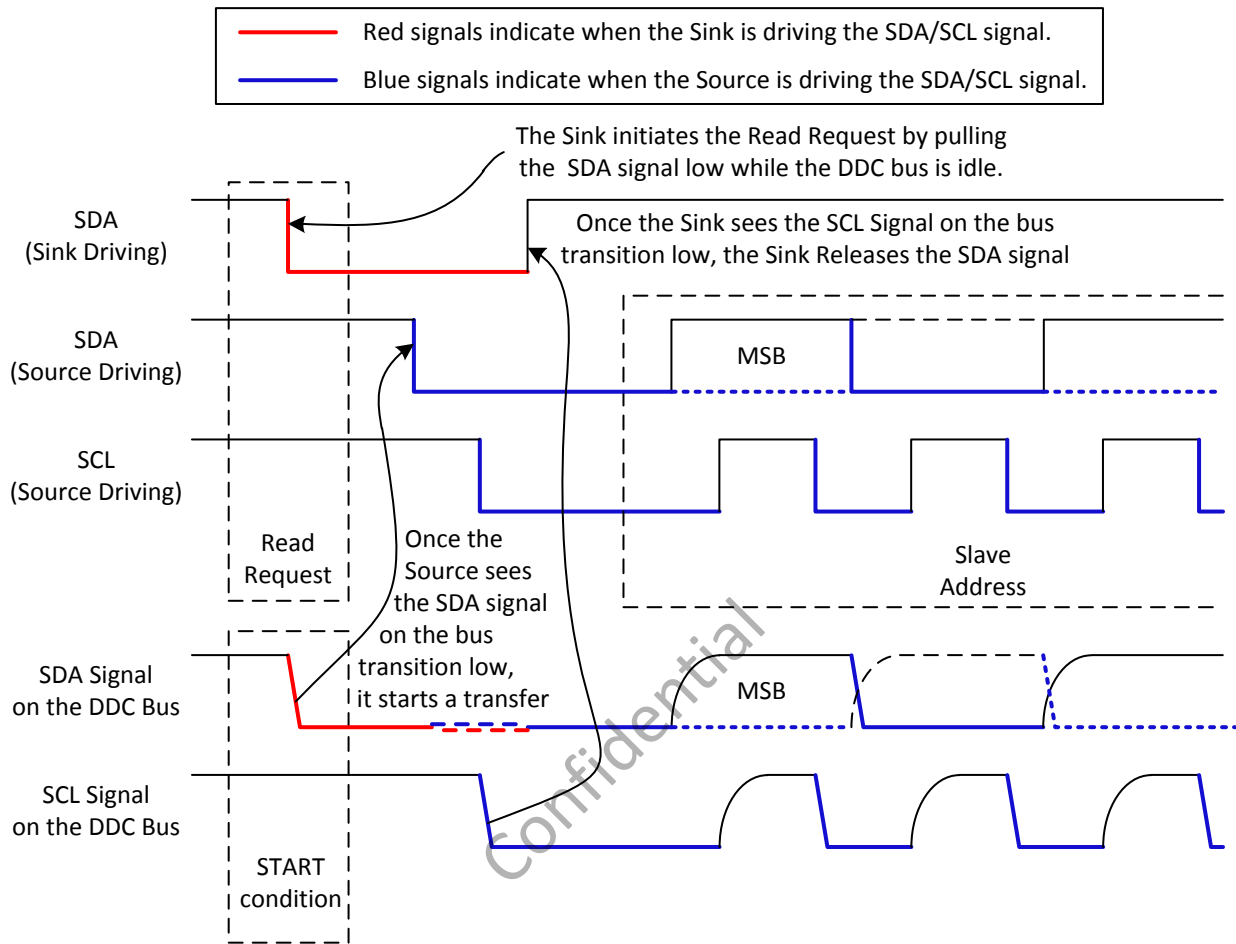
Red signals indicate when the Sink is driving the SDA/SCL signal.

Blue signals indicate when the Source is driving the SDA/SCL signal.

The Sink initiates the Read Request by pulling the SDA signal low while the DDC bus is idle.

SDA (Sink Driving)

Once the Sink sees the SCL Signal on the bus transition low, the Sink Releases the SDA signal

SDA (Source Driving)

MSB

SCL (Source Driving)

Read Request

Once the Source sees the SDA signal on the bus transition low, it starts a transfer

Slave Address

SDA Signal on the DDC Bus

MSB

SCL Signal on the DDC Bus

START condition

Confidential